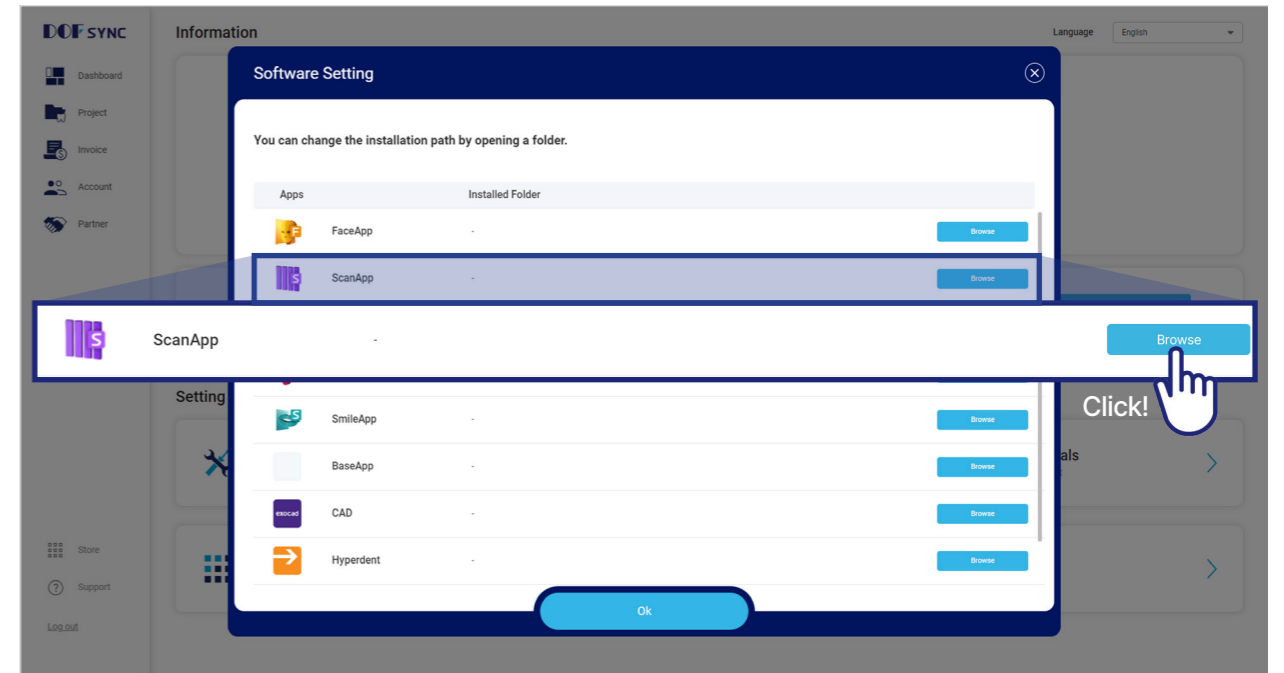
DOF SYNC

Dashboard
Project
Invoice
Account
Partner

Information

Language English

Software Setting

You can change the installation path by opening a folder.

| Apps | Installed Folder | |
|---|---|---|
| FaceApp | - | Browse |
| ScanApp | - | Browse |

ScanApp - Browse

Click!

Setting

| | | |
|---|---|---|
| SmileApp | - | Browse |
| BaseApp | - | Browse |
| exocad CAD | - | Browse |
| Hyperdent | - | Browse |

als

Ok

Store
Support
Log out